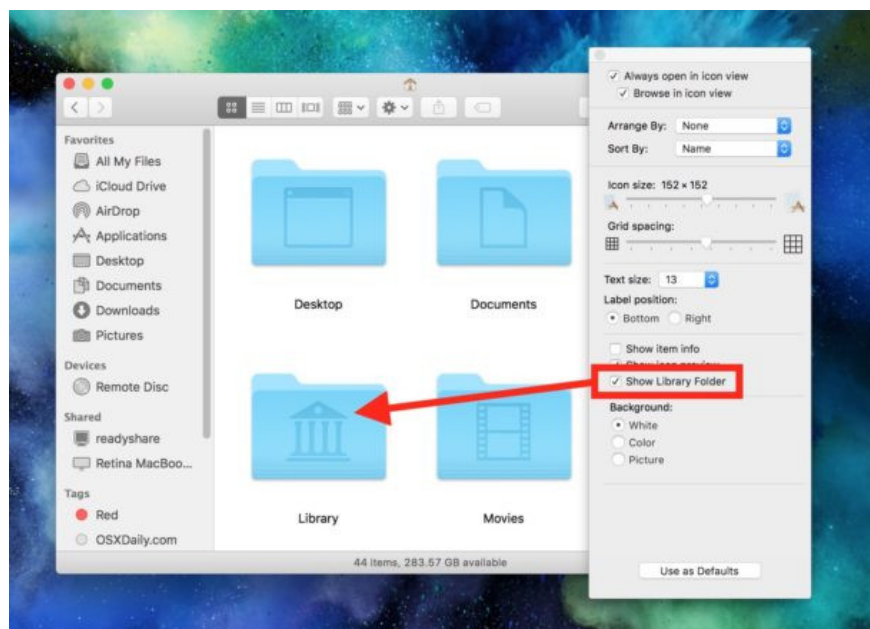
Favorites
All My Files
iCloud Drive
AirDrop
Applications
Desktop
Documents
Downloads
Pictures
Devices
Remote Disc
Shared
readyshare
Retina MacBoo...
Tags
Red
OSXDaily.com

Desktop
Documents
Library
Movies

44 items, 283.57 GB available

Always open in icon view
Browse in icon view
Arrange By: None
Sort By: Name
Icon size: 152 × 152
Grid spacing:
Text size: 13
Label position:
Bottom
Right
Show item info
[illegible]
Show Library Folder
Background:
White
Color
Picture
Use as Defaults